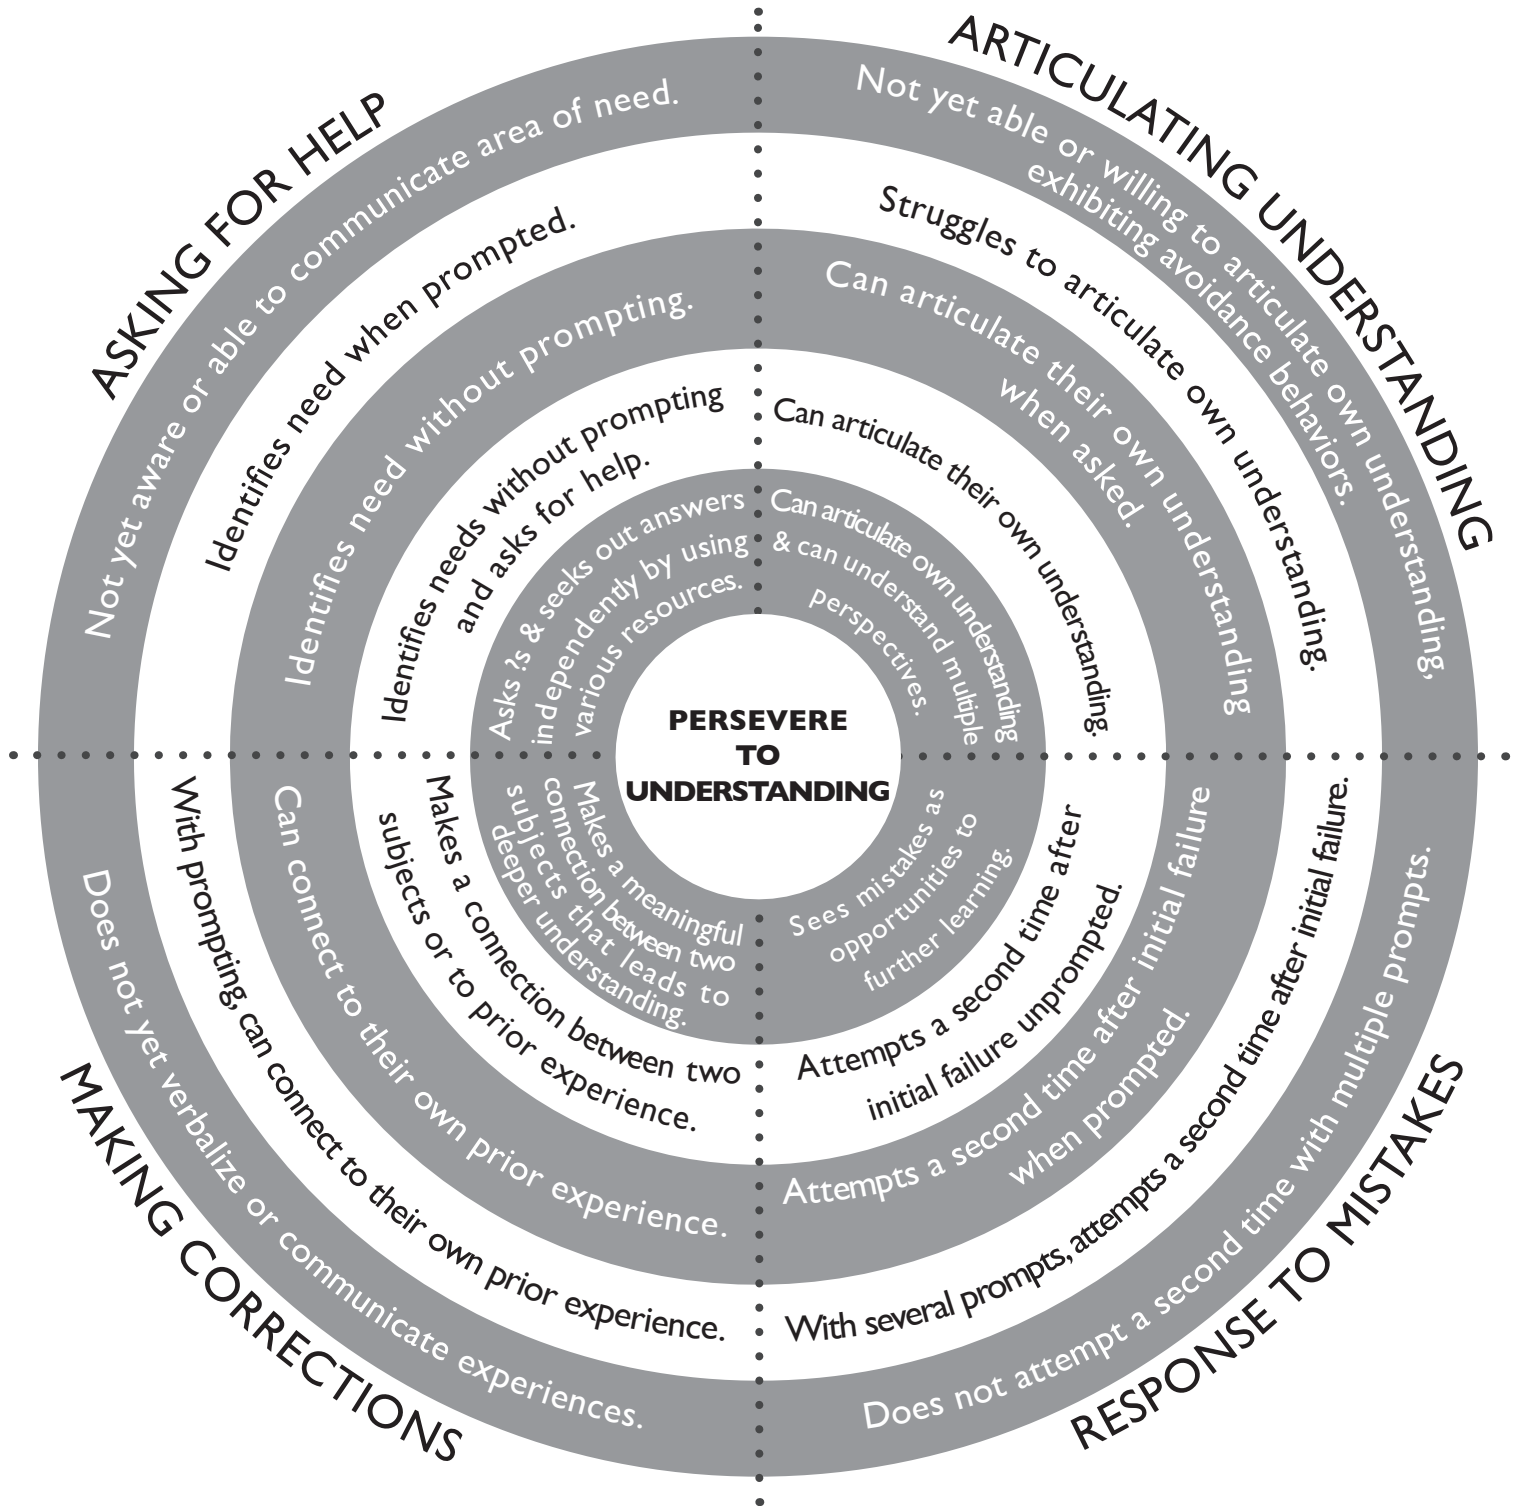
ASKING FOR HELP

Not yet aware or able to communicate area of need.

Identifies need when prompted.

Identifies need without prompting.

Identifies needs without prompting and asks for help.

Asks ?s & seeks out answers independently by using various resources.

ARTICULATING UNDERSTANDING

Not yet able or willing to articulate own understanding, exhibiting avoidance behaviors.

Struggles to articulate own understanding.

Can articulate their own understanding when asked.

Can articulate their own understanding.

Can articulate own understanding & can understand multiple perspectives.

PERSEVERE TO UNDERSTANDING

MAKING CORRECTIONS

Does not yet verbalize or communicate experiences.

With prompting, can connect to their own prior experience.

Can connect to their own prior experience.

Makes a connection between two subjects or to prior experience.

Makes a meaningful connection between two subjects that leads to deeper understanding.

RESPONSE TO MISTAKES

Does not attempt a second time with multiple prompts.

With several prompts, attempts a second time after initial failure.

Attempts a second time after initial failure when prompted.

Attempts a second time after initial failure unprompted.

Sees mistakes as opportunities to further learning.